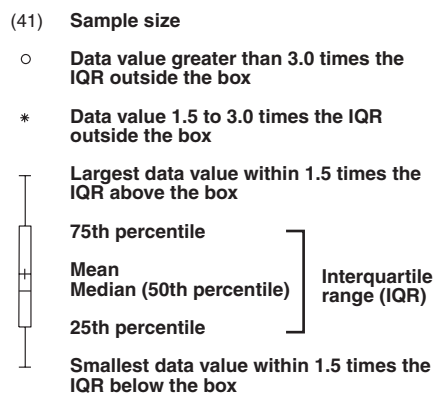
(41) Sample size

○ Data value greater than 3.0 times the IQR outside the box

* Data value 1.5 to 3.0 times the IQR outside the box

Largest data value within 1.5 times the IQR above the box

75th percentile

Mean
Median (50th percentile)

25th percentile

Interquartile range (IQR)

Smallest data value within 1.5 times the IQR below the box